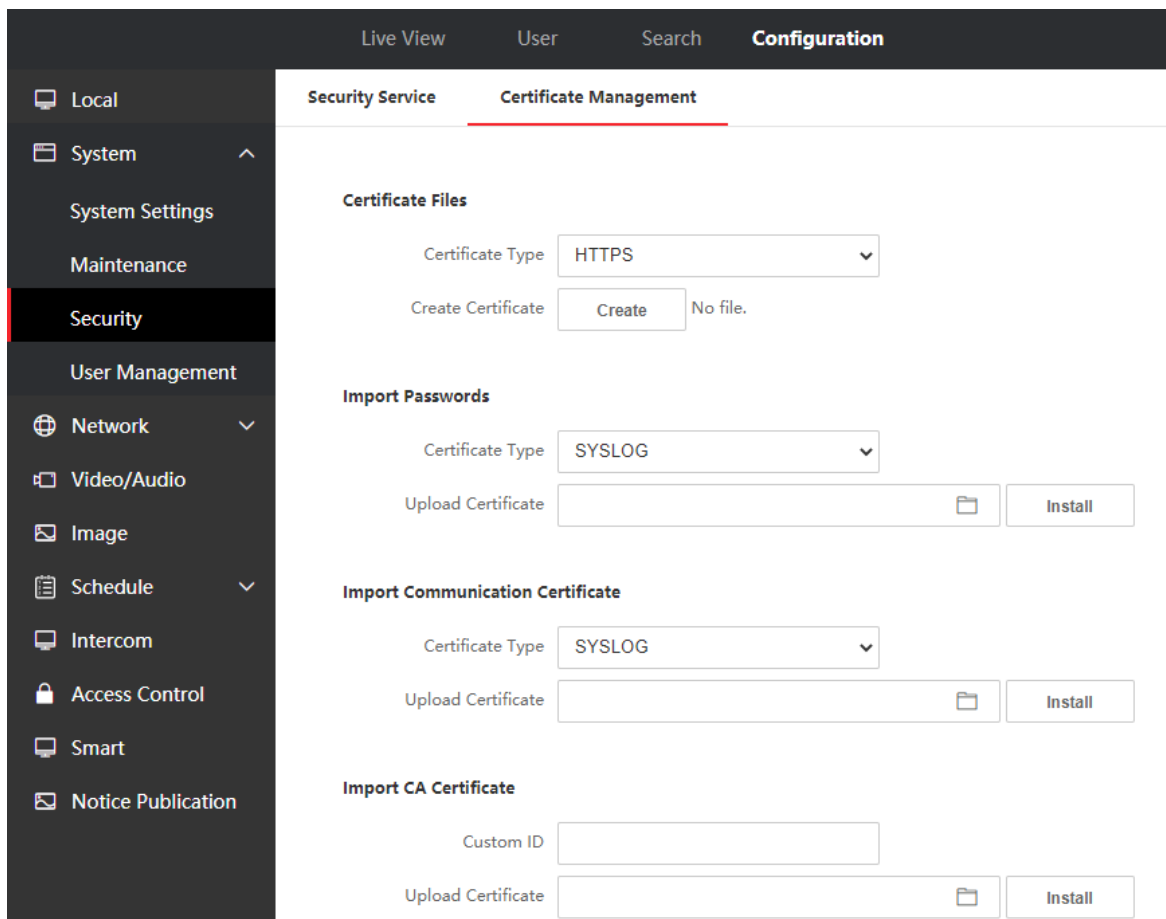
Live View User Search Configuration

Local
System
System Settings
Maintenance
Security
User Management
Network
Video/Audio
Image
Schedule
Intercom
Access Control
Smart
Notice Publication

Security Service Certificate Management

Certificate Files

Certificate Type HTTPS

Create Certificate Create No file.

Import Passwords

Certificate Type SYSLOG

Upload Certificate Install

Import Communication Certificate

Certificate Type SYSLOG

Upload Certificate Install

Import CA Certificate

Custom ID

Upload Certificate Install